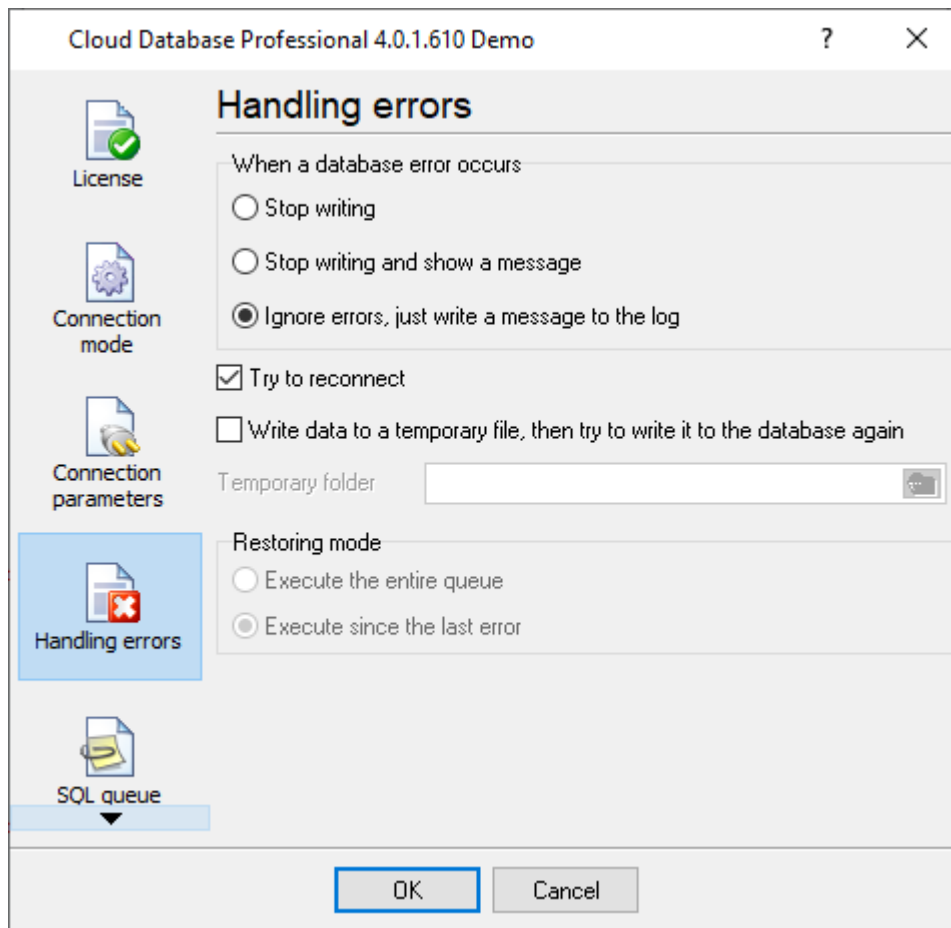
Cloud Database Professional 4.0.1.610 Demo

?

License

Connection mode

Connection parameters

Handling errors

SQL queue

Handling errors

When a database error occurs

Stop writing

Stop writing and show a message

Ignore errors, just write a message to the log

Try to reconnect

Write data to a temporary file, then try to write it to the database again

Temporary folder

Restoring mode

Execute the entire queue

Execute since the last error

OK

Cancel